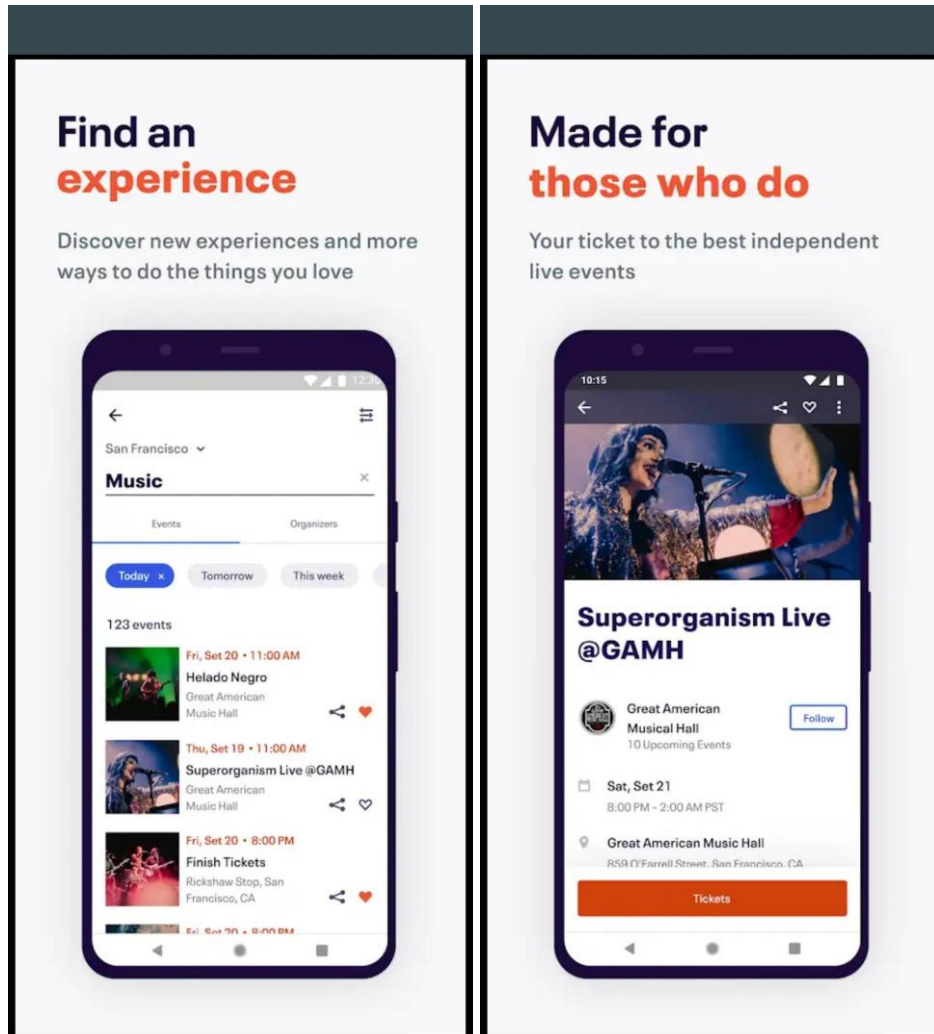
Find an experience

Discover new experiences and more ways to do the things you love

12:30

San Francisco

Music

Events

Organizers

Today ×

Tomorrow

This week

123 events

Fri, Set 20 • 11:00 AM
Helado Negro
Great American Music Hall

Thu, Set 19 • 11:00 AM
Superorganism Live @GAMH
Great American Music Hall

Fri, Set 20 • 8:00 PM
Finish Tickets
Rickshaw Stop, San Francisco, CA

Fri, Set 20 • 8:00 PM

Made for those who do

Your ticket to the best independent live events

10:15

Superorganism Live @GAMH

Great American Musical Hall
10 Upcoming Events

Follow

Sat, Set 21
8:00 PM - 2:00 AM PST

Great American Music Hall
859 O'Farrell Street, San Francisco, CA

Tickets